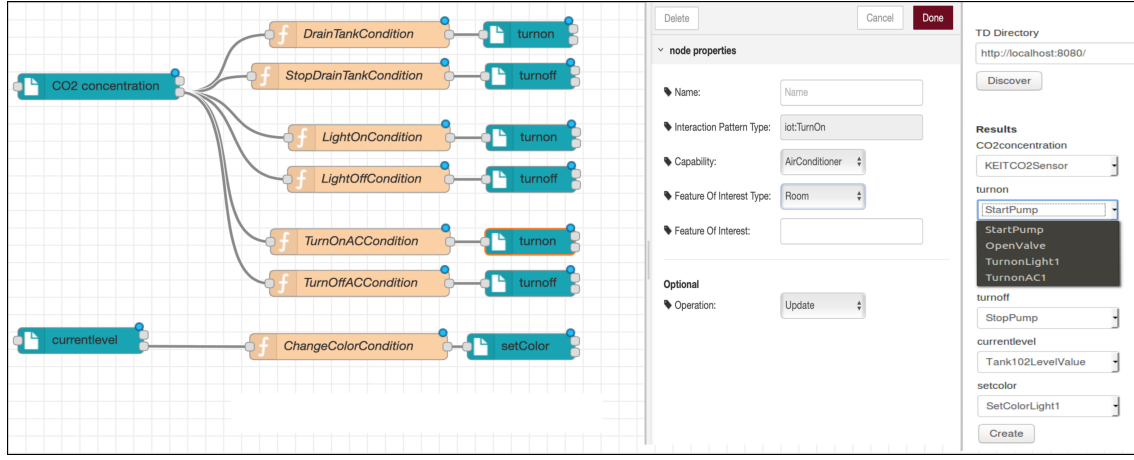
CO2 concentration

DrainTankCondition

turnon

StopDrainTankCondition

turnoff

LightOnCondition

turnon

LightOffCondition

turnoff

TurnOnACCondition

turnon

TurnOffACCondition

turnoff

currentlevel

ChangeColorCondition

setColor

Delete

Cancel

Done

node properties

Name: Name

Interaction Pattern Type: iot:TurnOn

Capability: AirConditioner

Feature Of Interest Type: Room

Feature Of Interest:

Optional

Operation: Update

TD Directory

http://localhost:8080/

Discover

Results

CO2concentration

KEITCO2Sensor

turnon

StartPump

StartPump

OpenValve

TurnonLight1

TurnonAC1

turnoff

StopPump

currentlevel

Tank102LevelValue

setcolor

SetColorLight1

Create